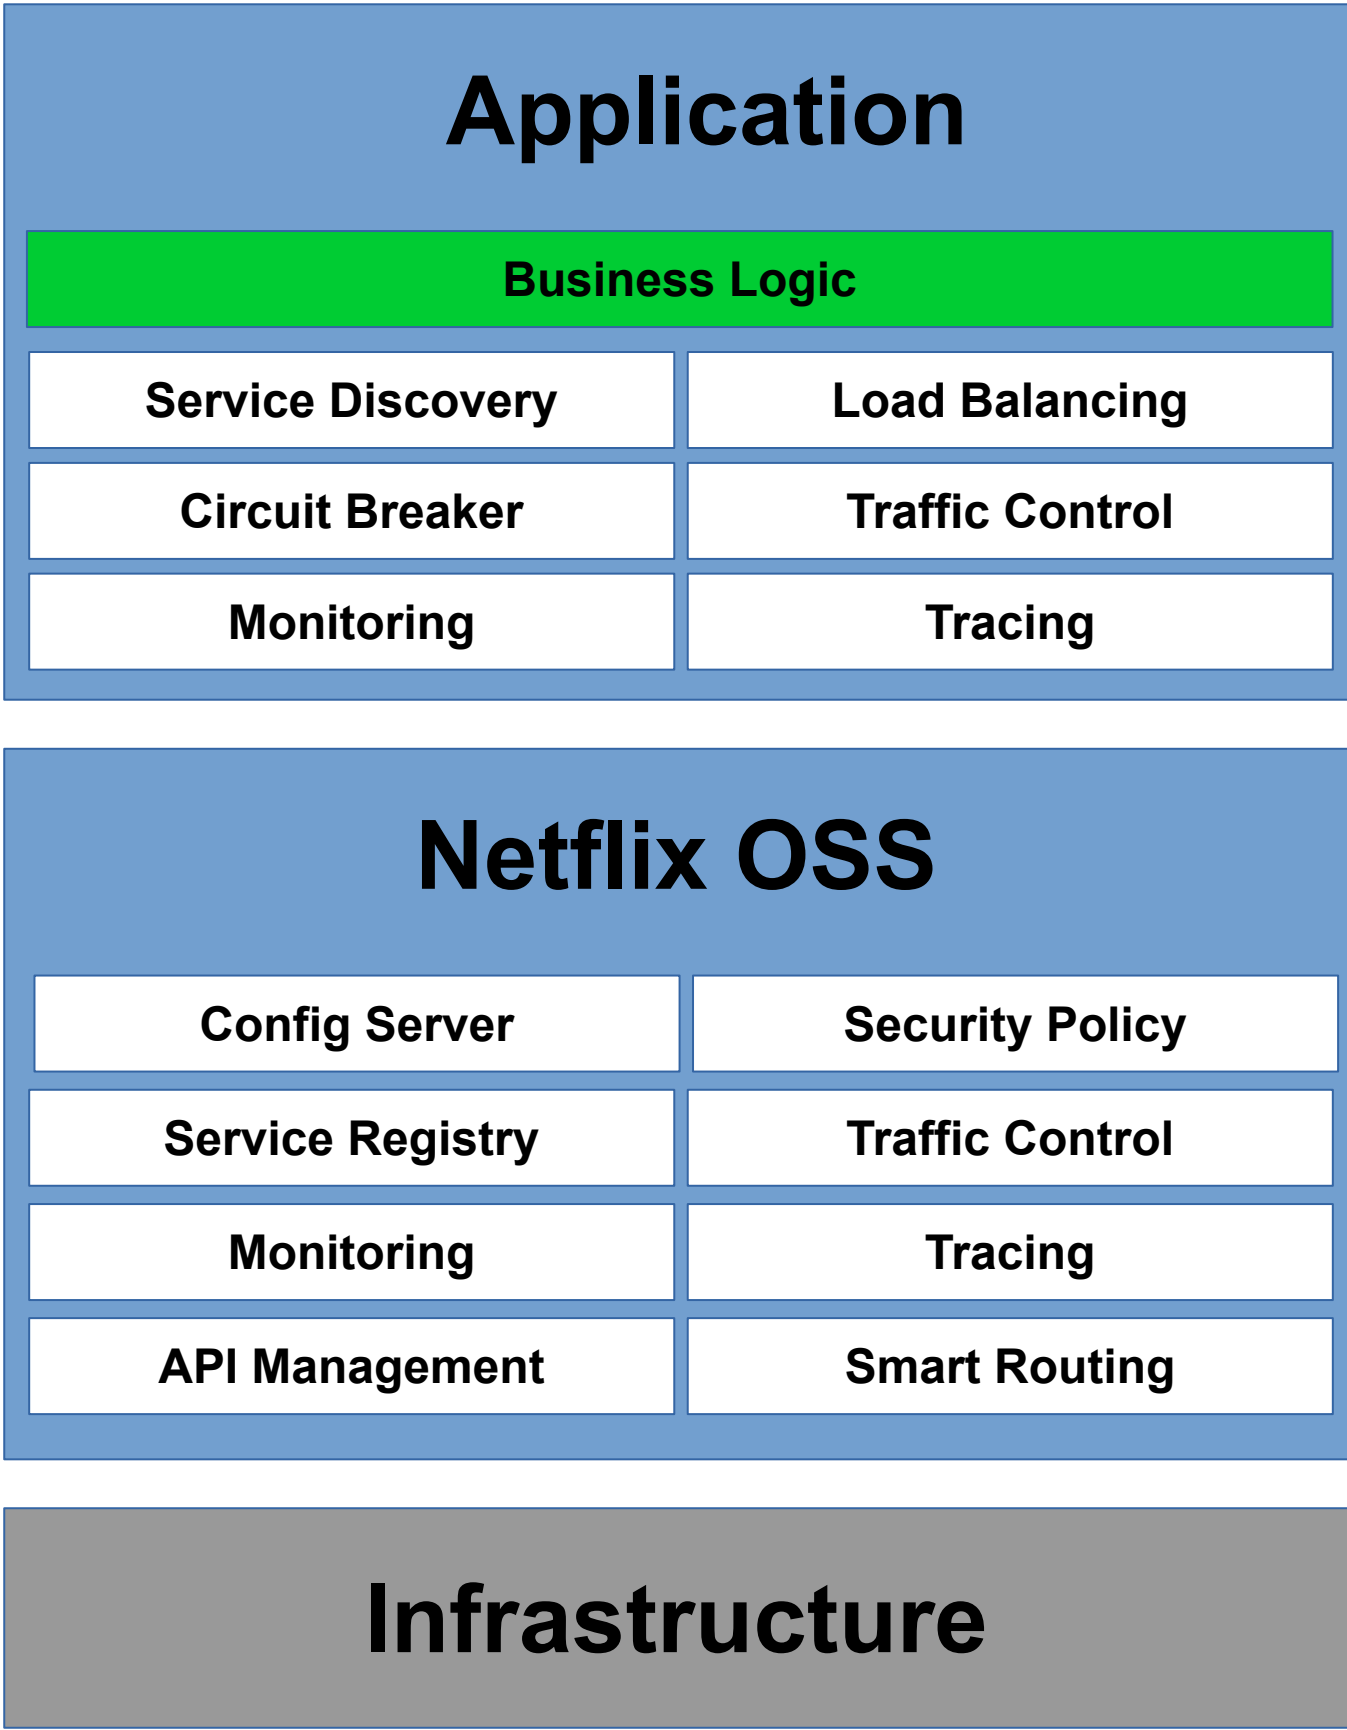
Application

Business Logic

Service Discovery

Load Balancing

Circuit Breaker

Traffic Control

Monitoring

Tracing

Netflix OSS

Config Server

Security Policy

Service Registry

Traffic Control

Monitoring

Tracing

API Management

Smart Routing

Infrastructure